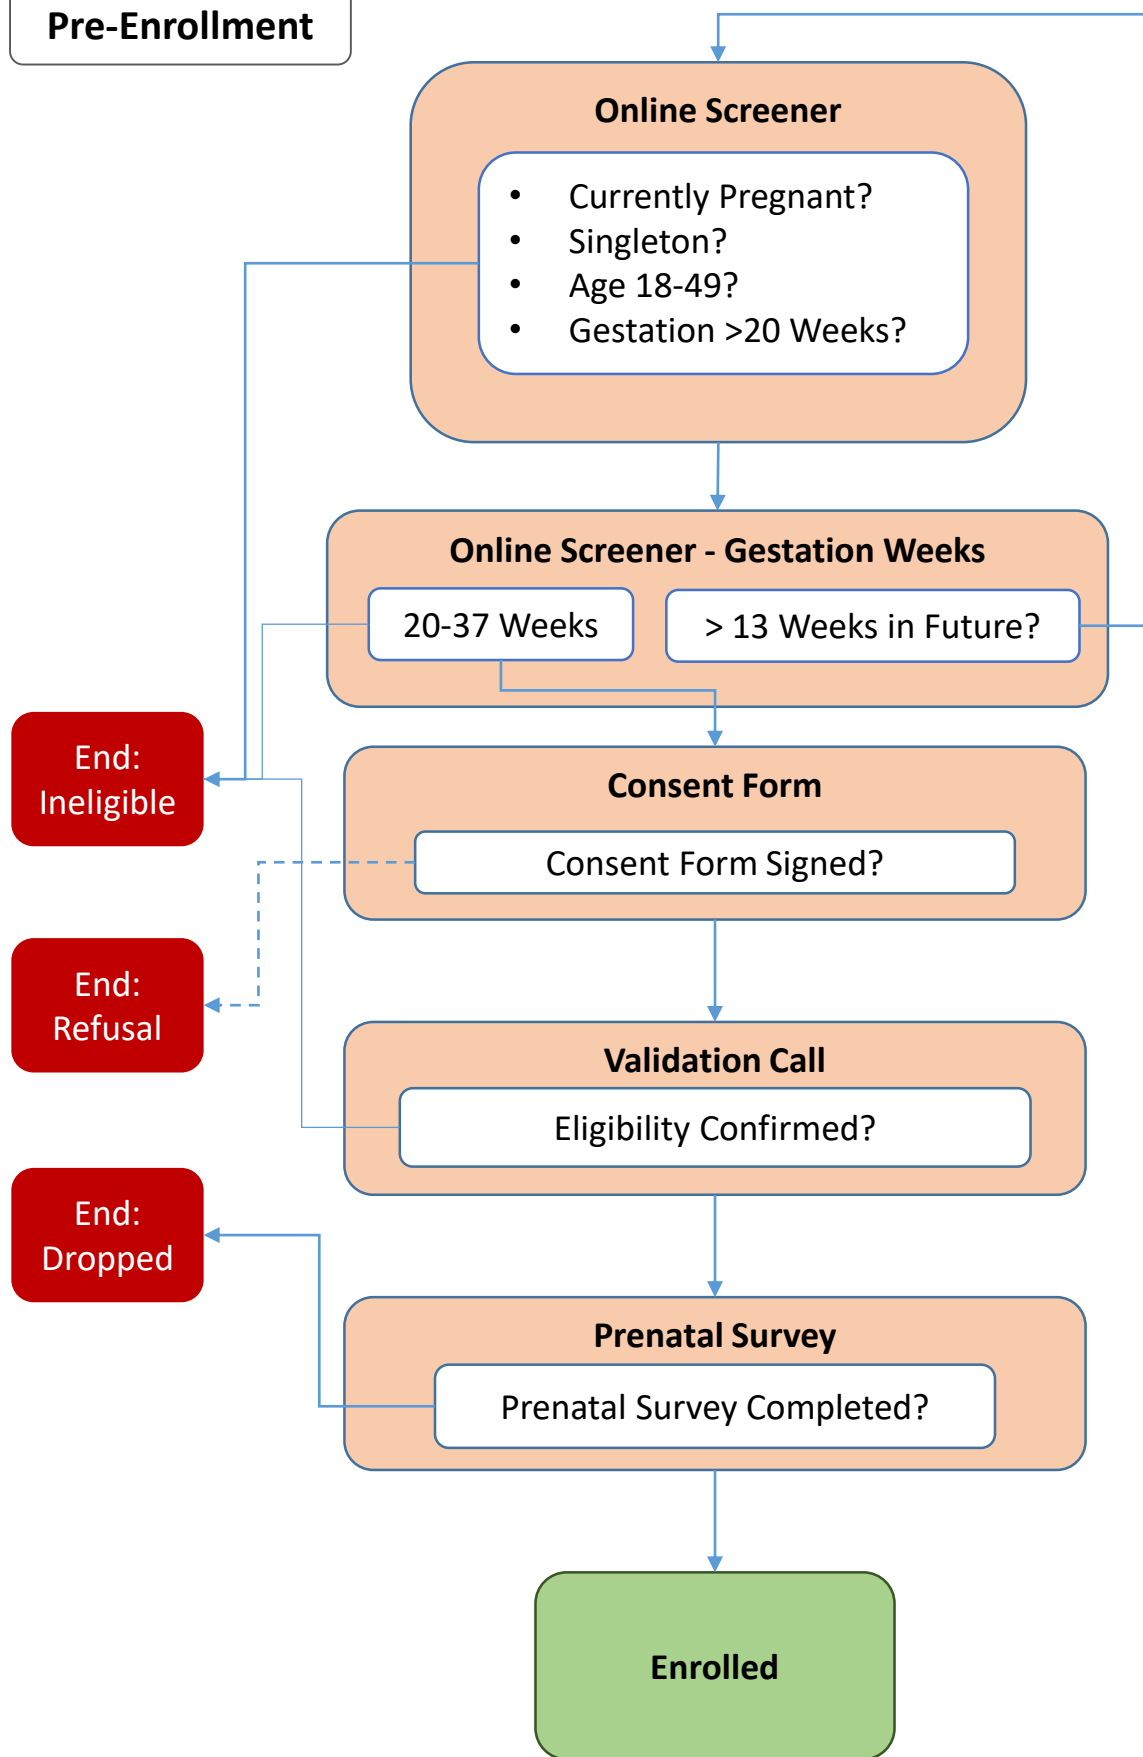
Pre-Enrollment

Online Screener

- Currently Pregnant?
- Singleton?
- Age 18-49?
- Gestation >20 Weeks?

Online Screener - Gestation Weeks

20-37 Weeks

> 13 Weeks in Future?

End: Ineligible

Consent Form

Consent Form Signed?

End: Refusal

Validation Call

Eligibility Confirmed?

End: Dropped

Prenatal Survey

Prenatal Survey Completed?

Enrolled